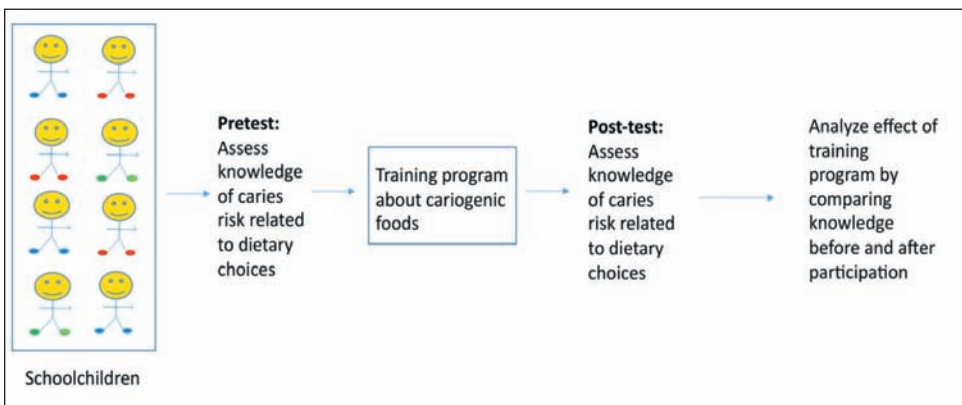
Schoolchildren

**Pretest:**
Assess knowledge of caries risk related to dietary choices

Training program about cariogenic foods

**Post-test:**
Assess knowledge of caries risk related to dietary choices

Analyze effect of training program by comparing knowledge before and after participation